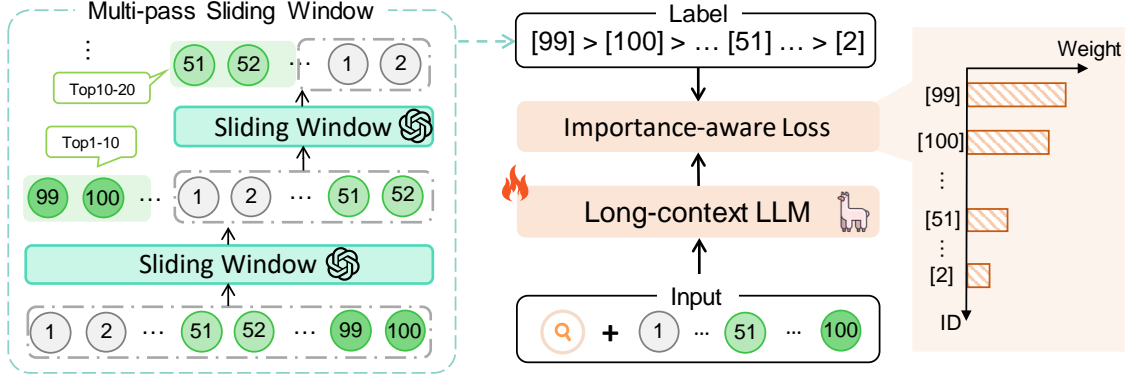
Multi-pass Sliding Window

⋮

Top10-20

51 52 ··· 1 2

Sliding Window

Top1-10

99 100 ··· 1 2 ··· 51 52

Sliding Window

1 2 ··· 51 52 ··· 99 100

Label

[99] > [100] > … [51] … > [2]

Importance-aware Loss

Long-context LLM

Input

+ 1 ··· 51 ··· 100

Weight

[99]

[100]

⋮

[51]

⋮

[2]

ID